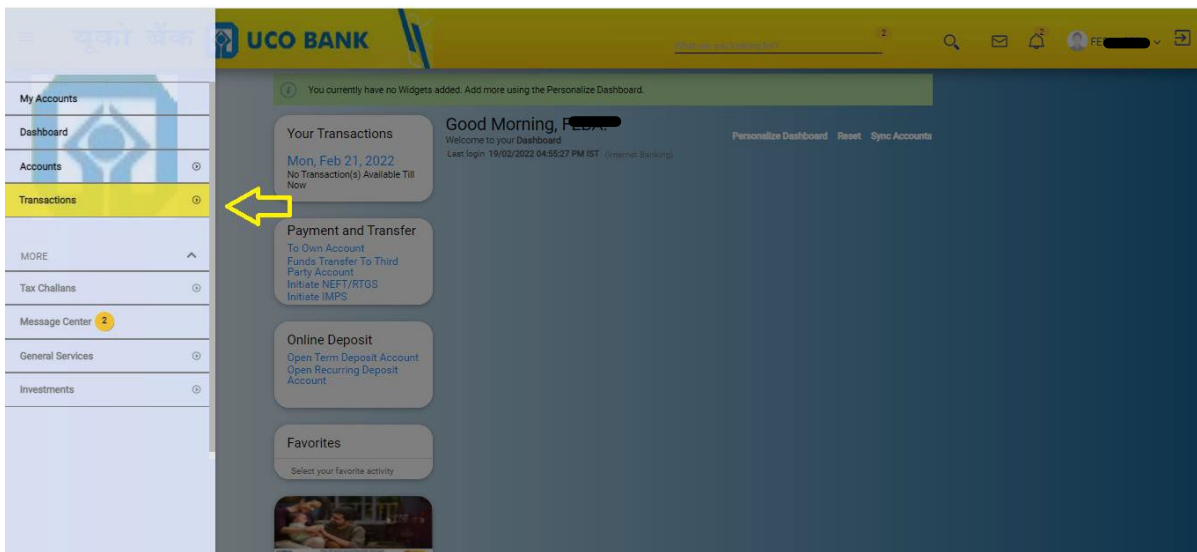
यूको बैंक UCO BANK

What are you looking for?

2

2

FE

My Accounts

Dashboard

Accounts

Transactions

MORE

Tax Challans

Message Center 2

General Services

Investments

You currently have no Widgets added. Add more using the Personalize Dashboard.

Your Transactions

Mon, Feb 21, 2022

No Transaction(s) Available Till Now

Good Morning, F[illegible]

Welcome to your Dashboard

Last login 19/02/2022 04:55:27 PM IST (Internet Banking)

Personalize Dashboard Reset Sync Accounts

Payment and Transfer

To Own Account

Funds Transfer To Third Party Account

Initiate NEFT/RTGS

Initiate IMPS

Online Deposit

Open Term Deposit Account

Open Recurring Deposit Account

Favorites

Select your favorite activity